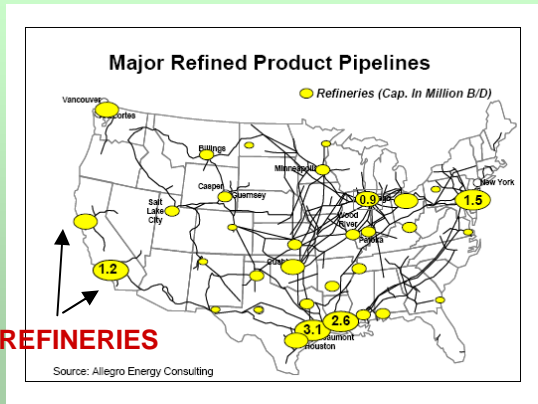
Major Refined Product Pipelines

Refineries (Cap. In Million B/D)

Vancouver

Anacortes

Billings

Minneapolis

Casper

Guernsey

Salt Lake City

0.9

New York

1.5

Wood River

Patoka

1.2

Cushing

3.1

2.6

Beaumont

Houston

REFINERIES

Source: Allegro Energy Consulting